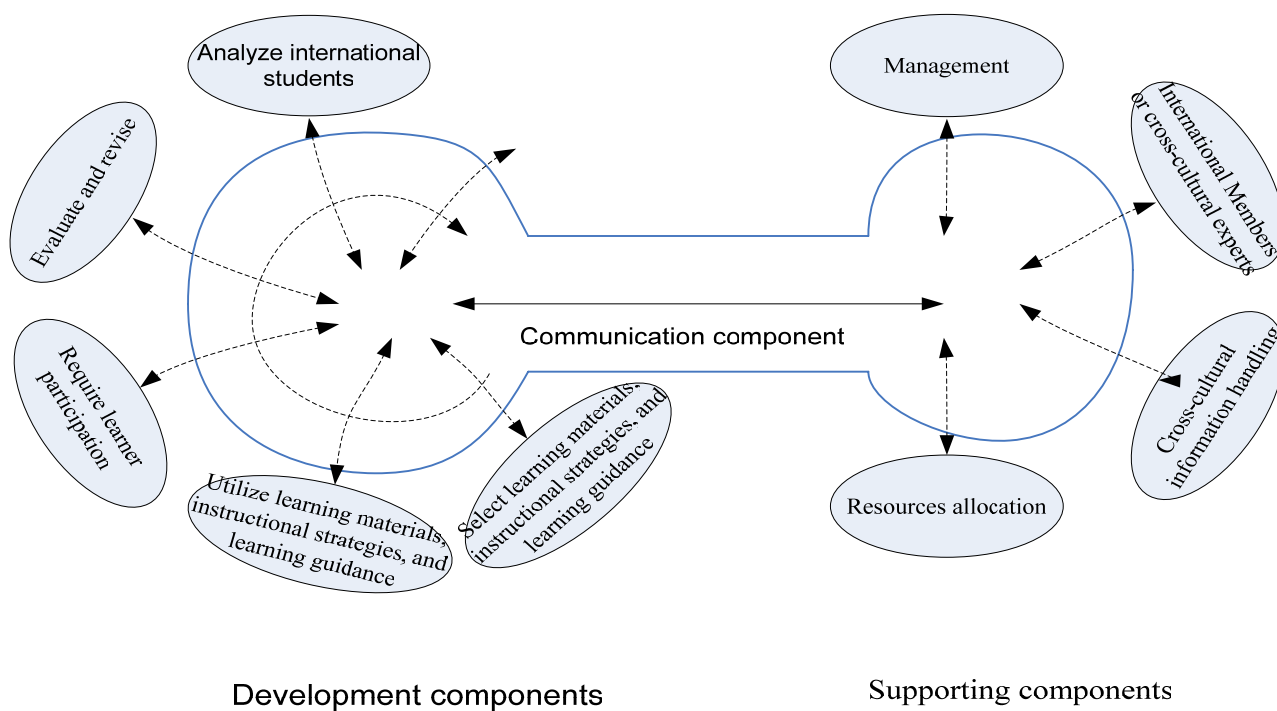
Analyze international students

Evaluate and revise

Require learner participation

Utilize learning materials, instructional strategies, and learning guidance

Select learning materials, instructional strategies, and learning guidance

Communication component

Management

International Members or cross-cultural experts

Cross-cultural information handling

Resources allocation

Development components

Supporting components